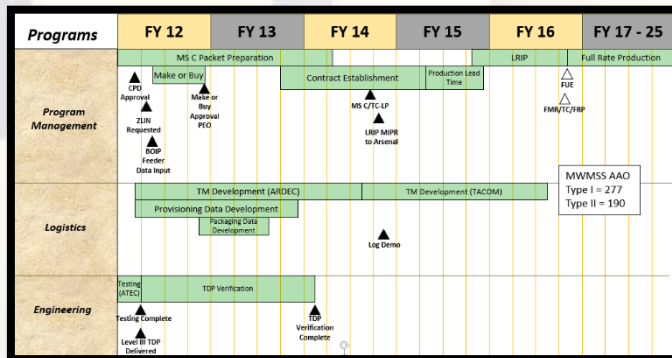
| Programs | FY 12 | FY 13 | FY 14 | FY 15 | FY 16 | FY 17 - 25 |
|---|---|---|---|---|---|---|

Program Management

MS C Packet Preparation

LRIP

Full Rate Production

CPD Approval

Make or Buy

Contract Establishment

Production Lead Time

ZLIN Requested

Make or Buy Approval PEO

MS C/TC-LP

FUE

FMR/TC/FRP

BOIP Feeder Data Input

LRIP MIPR to Arsenal

Logistics

TM Development (ARDEC)

TM Development (TACOM)

MWMSS AAO
Type I = 277
Type II = 190

Provisioning Data Development

Packaging Data Development

Log Demo

Engineering

Testing (ATEC)

TDP Verification

Testing Complete

TDP Verification Complete

Level III TDP Delivered